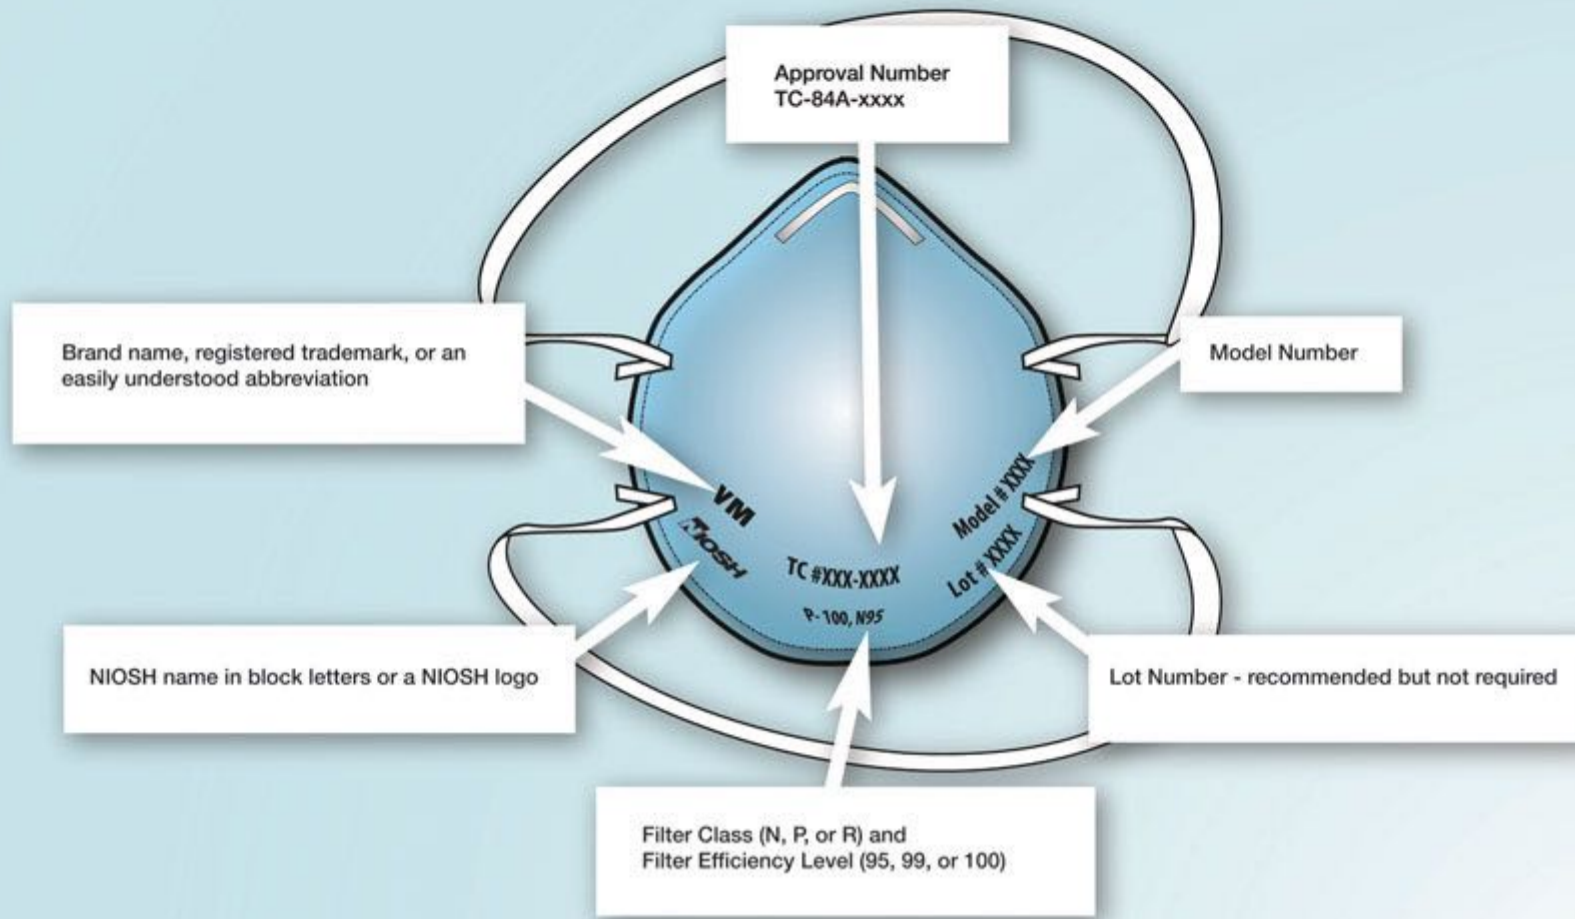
Approval Number
TC-84A-xxxx

Brand name, registered trademark, or an easily understood abbreviation

Model Number

VM

NIOSH

TC #XXX-XXXX

P-100, N95

Model # XXXX

Lot # XXXX

NIOSH name in block letters or a NIOSH logo

Lot Number - recommended but not required

Filter Class (N, P, or R) and
Filter Efficiency Level (95, 99, or 100)